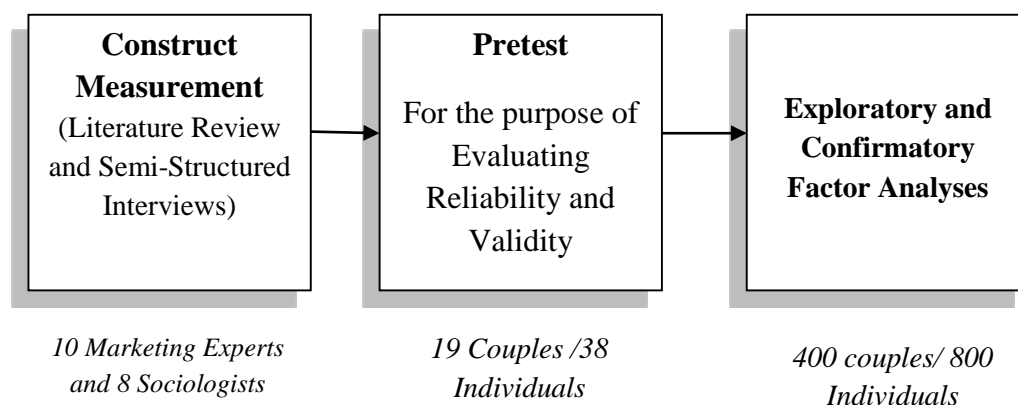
Construct Measurement
(Literature Review and Semi-Structured Interviews)

Pretest
For the purpose of Evaluating Reliability and Validity

Exploratory and Confirmatory Factor Analyses

10 Marketing Experts and 8 Sociologists

19 Couples /38 Individuals

400 couples/ 800 Individuals